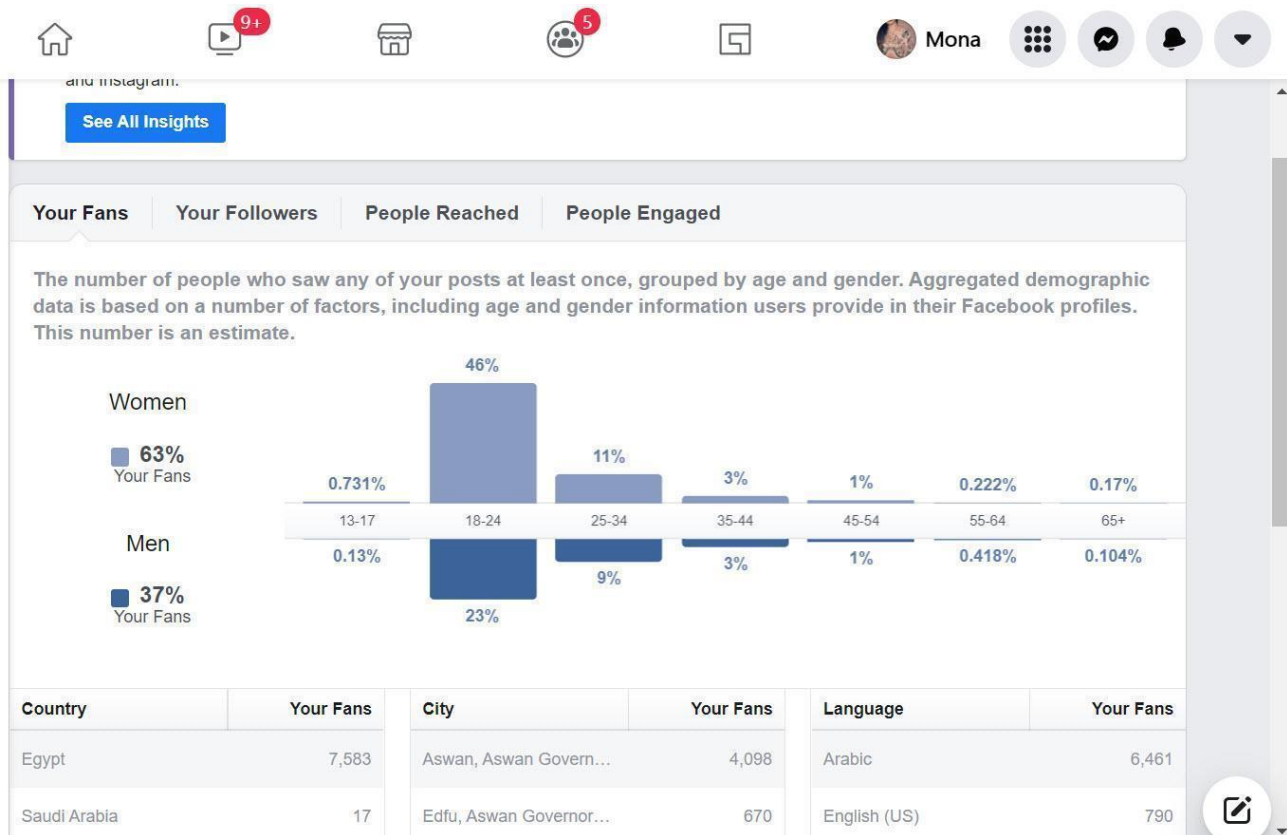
9+

5

Mona

and Instagram.

See All Insights

Your Fans | Your Followers | People Reached | People Engaged

The number of people who saw any of your posts at least once, grouped by age and gender. Aggregated demographic data is based on a number of factors, including age and gender information users provide in their Facebook profiles. This number is an estimate.

Women

63%
Your Fans

Men

37%
Your Fans

| | 13-17 | 18-24 | 25-34 | 35-44 | 45-54 | 55-64 | 65+ |
|---|---|---|---|---|---|---|---|
| Women | 0.731% | 46% | 11% | 3% | 1% | 0.222% | 0.17% |
| Men | 0.13% | 23% | 9% | 3% | 1% | 0.418% | 0.104% |

| Country | Your Fans |
|---|---|
| Egypt | 7,583 |
| Saudi Arabia | 17 |

| City | Your Fans |
|---|---|
| Aswan, Aswan Govern… | 4,098 |
| Edfu, Aswan Governor… | 670 |

| Language | Your Fans |
|---|---|
| Arabic | 6,461 |
| English (US) | 790 |